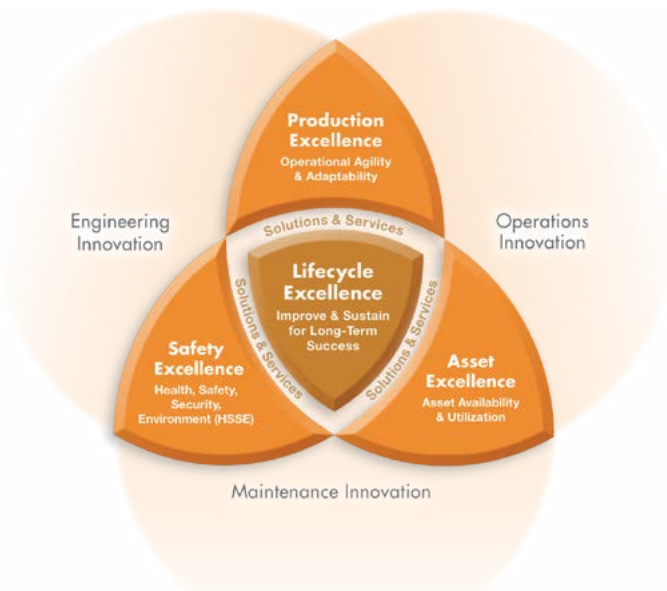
Production Excellence
Operational Agility & Adaptability

Engineering Innovation

Operations Innovation

Solutions & Services

Lifecycle Excellence
Improve & Sustain for Long-Term Success

Solutions & Services

Solutions & Services

Safety Excellence
Health, Safety, Security, Environment (HSSE)

Asset Excellence
Asset Availability & Utilization

Maintenance Innovation